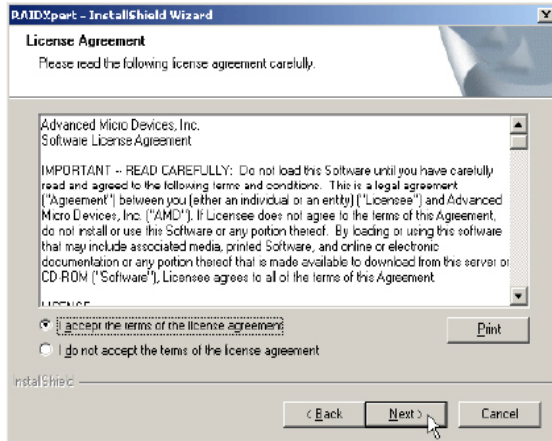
RAIDXpert - InstallShield Wizard

License Agreement

Please read the following license agreement carefully.

Advanced Micro Devices, Inc.
Software License Agreement

IMPORTANT -- READ CAREFULLY: Do not load this Software until you have carefully read and agreed to the following terms and conditions. This is a legal agreement ("Agreement") between you (either an individual or an entity) ("Licensee") and Advanced Micro Devices, Inc. ("AMD"). If Licensee does not agree to the terms of this Agreement, do not install or use this Software or any portion thereof. By loading or using this software that may include associated media, printed Software, and online or electronic documentation or any portion thereof that is made available to download from this server or CD-ROM ("Software"), Licensee agrees to all of the terms of this Agreement.

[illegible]

I accept the terms of the license agreement

Print

I do not accept the terms of the license agreement

InstallShield

< Back

Next >

Cancel